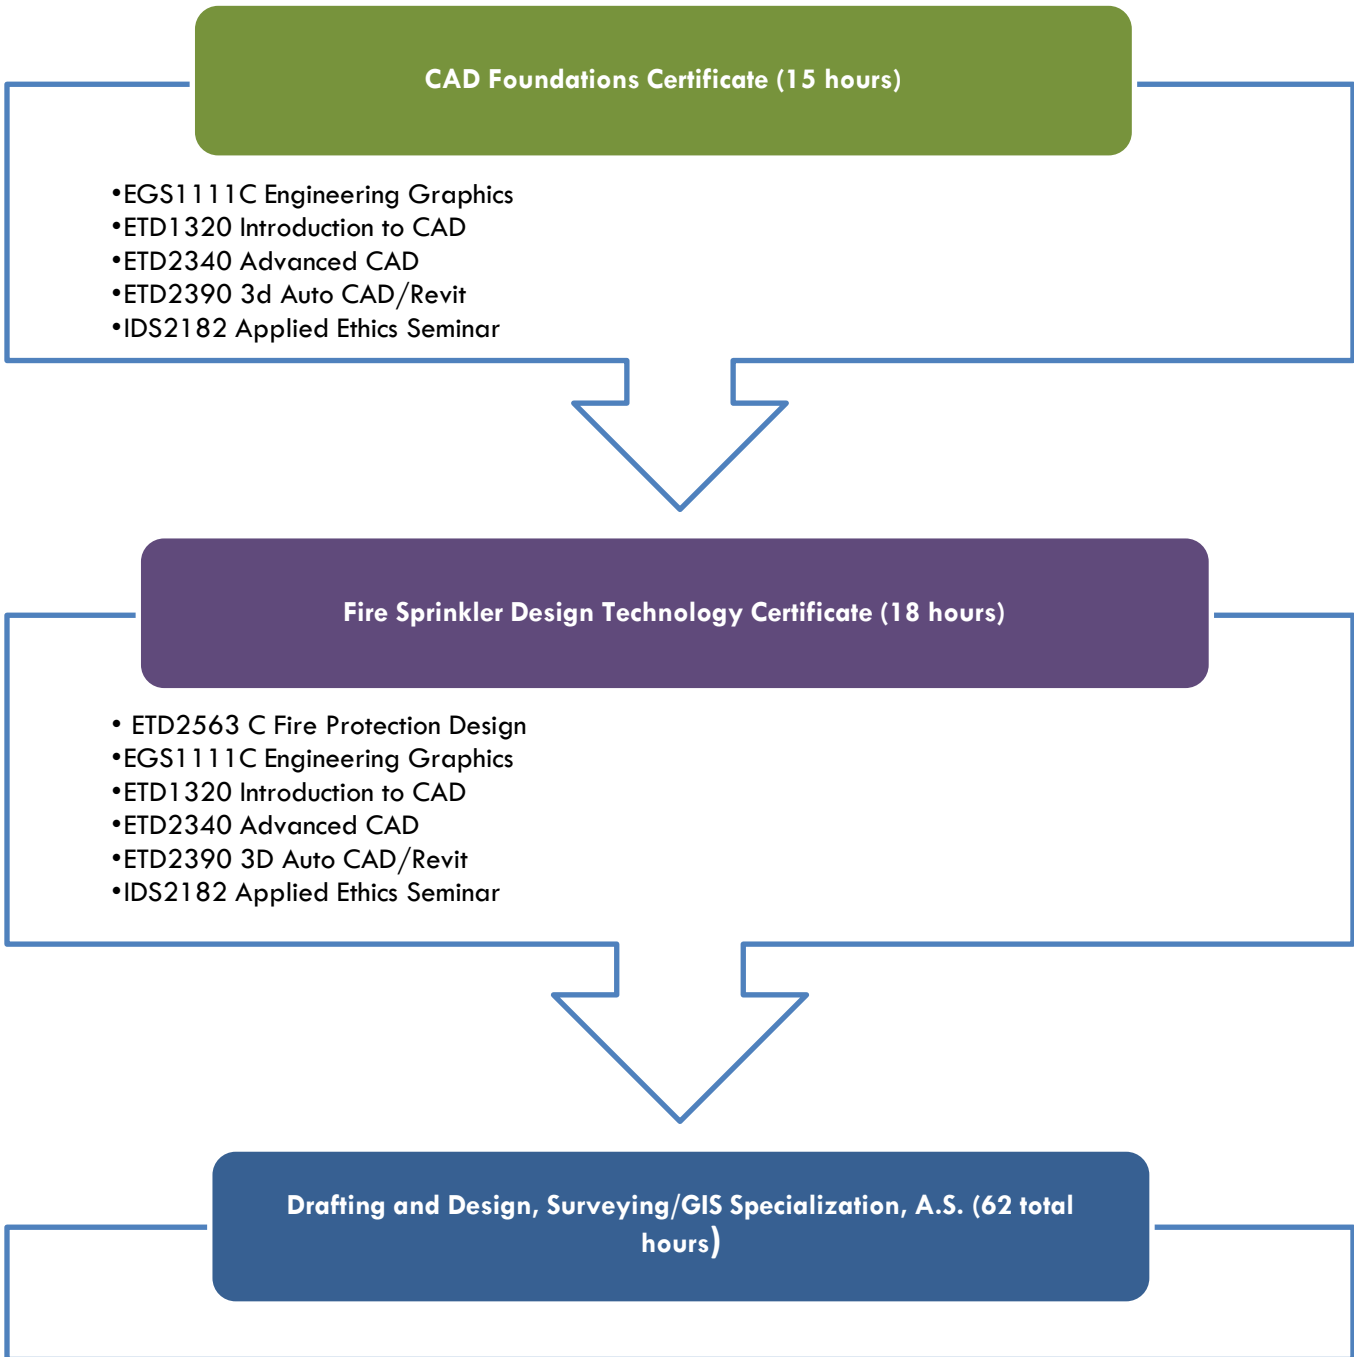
CAD Foundations Certificate (15 hours)

•EGS1111C Engineering Graphics
•ETD1320 Introduction to CAD
•ETD2340 Advanced CAD
•ETD2390 3d Auto CAD/Revit
•IDS2182 Applied Ethics Seminar

Fire Sprinkler Design Technology Certificate (18 hours)

• ETD2563 C Fire Protection Design
•EGS1111C Engineering Graphics
•ETD1320 Introduction to CAD
•ETD2340 Advanced CAD
•ETD2390 3D Auto CAD/Revit
•IDS2182 Applied Ethics Seminar

Drafting and Design, Surveying/GIS Specialization, A.S. (62 total hours)